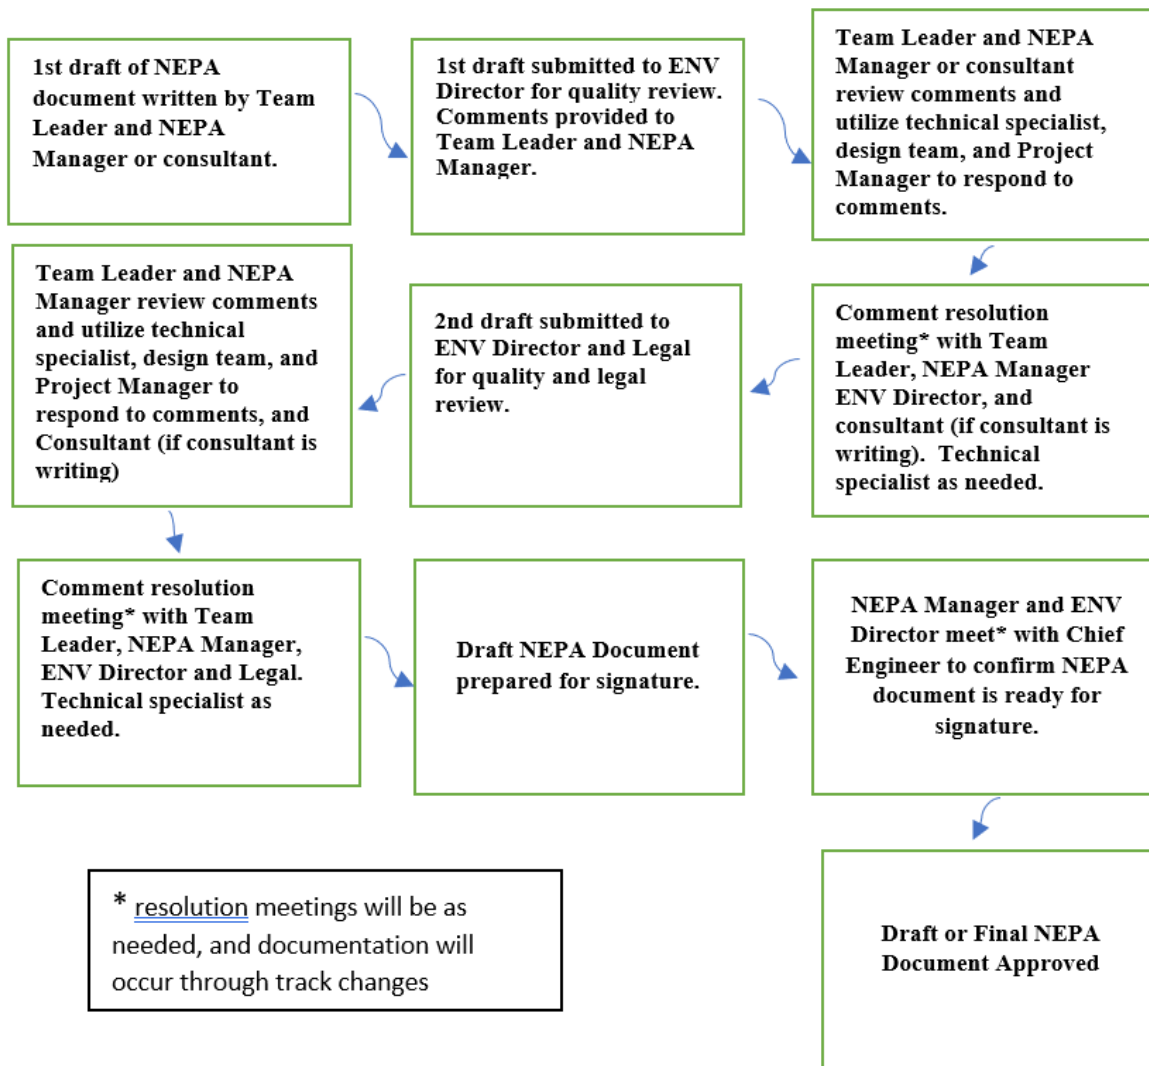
1st draft of NEPA document written by Team Leader and NEPA Manager or consultant.

1st draft submitted to ENV Director for quality review. Comments provided to Team Leader and NEPA Manager.

Team Leader and NEPA Manager or consultant review comments and utilize technical specialist, design team, and Project Manager to respond to comments.

Comment resolution meeting* with Team Leader, NEPA Manager ENV Director, and consultant (if consultant is writing). Technical specialist as needed.

2nd draft submitted to ENV Director and Legal for quality and legal review.

Team Leader and NEPA Manager review comments and utilize technical specialist, design team, and Project Manager to respond to comments, and Consultant (if consultant is writing)

Comment resolution meeting* with Team Leader, NEPA Manager, ENV Director and Legal. Technical specialist as needed.

Draft NEPA Document prepared for signature.

NEPA Manager and ENV Director meet* with Chief Engineer to confirm NEPA document is ready for signature.

Draft or Final NEPA Document Approved

* resolution meetings will be as needed, and documentation will occur through track changes